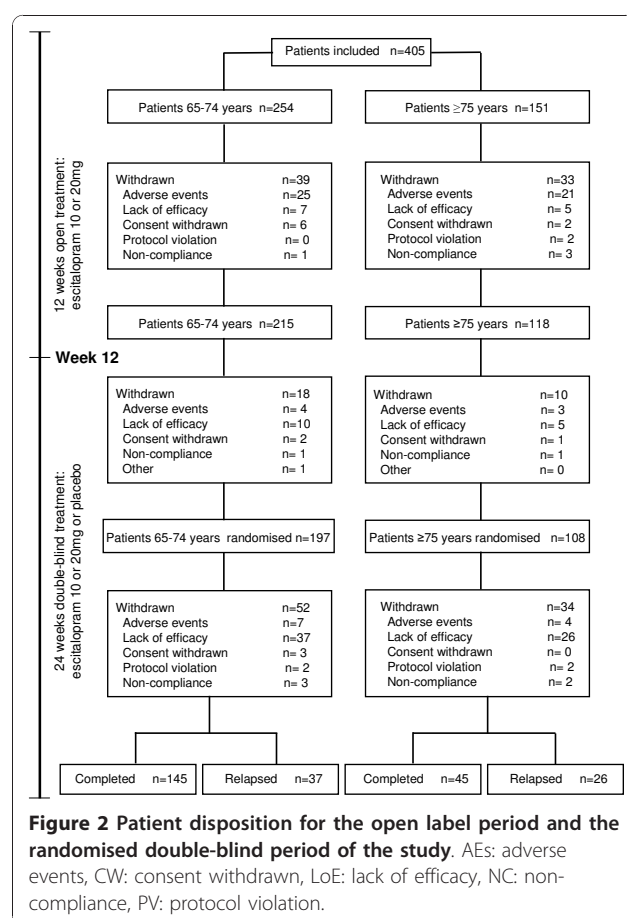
Patients included n=405

Patients 65-74 years n=254

Patients ≥75 years n=151

12 weeks open treatment: escitalopram 10 or 20mg

Withdrawn n=39
Adverse events n=25
Lack of efficacy n= 7
Consent withdrawn n= 6
Protocol violation n= 0
Non-compliance n= 1

Withdrawn n=33
Adverse events n=21
Lack of efficacy n= 5
Consent withdrawn n= 2
Protocol violation n= 2
Non-compliance n= 3

Patients 65-74 years n=215

Patients ≥75 years n=118

Week 12

24 weeks double-blind treatment: escitalopram 10 or 20mg or placebo

Withdrawn n=18
Adverse events n= 4
Lack of efficacy n=10
Consent withdrawn n= 2
Non-compliance n= 1
Other n= 1

Withdrawn n=10
Adverse events n= 3
Lack of efficacy n= 5
Consent withdrawn n= 1
Non-compliance n= 1
Other n= 0

Patients 65-74 years randomised n=197

Patients ≥75 years randomised n=108

Withdrawn n=52
Adverse events n=7
Lack of efficacy n=37
Consent withdrawn n= 3
Protocol violation n= 2
Non-compliance n= 3

Withdrawn n=34
Adverse events n= 4
Lack of efficacy n=26
Consent withdrawn n= 0
Protocol violation n= 2
Non-compliance n= 2

Completed n=145

Relapsed n=37

Completed n=45

Relapsed n=26

**Figure 2 Patient disposition for the open label period and the randomised double-blind period of the study**. AEs: adverse events, CW: consent withdrawn, LoE: lack of efficacy, NC: noncompliance, PV: protocol violation.